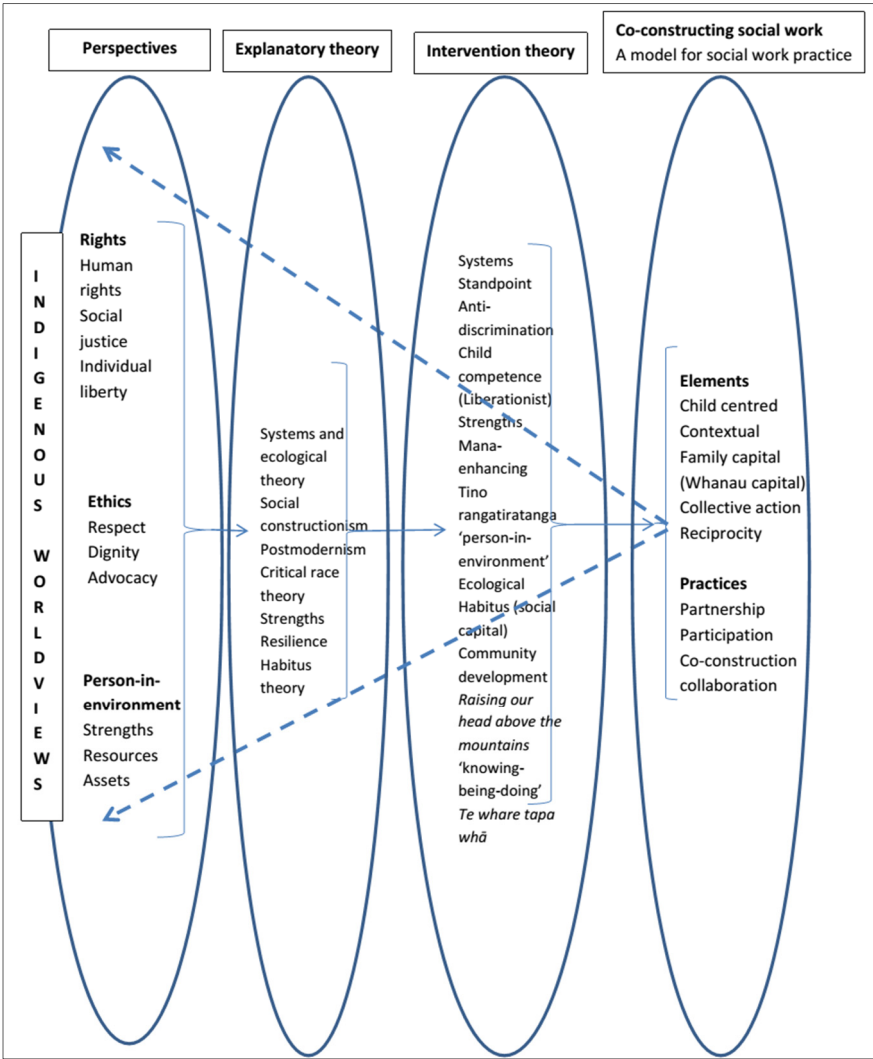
Perspectives

Explanatory theory

Intervention theory

**Co-constructing social work**
A model for social work practice

INDIGENOUS WORLDVIEWS

**Rights**
Human rights
Social justice
Individual liberty

**Ethics**
Respect
Dignity
Advocacy

**Person-in-environment**
Strengths
Resources
Assets

Systems and ecological theory
Social constructionism
Postmodernism
Critical race theory
Strengths
Resilience
Habitus theory

Systems
Standpoint
Anti-discrimination
Child competence (Liberationist)
Strengths
Mana-enhancing
Tino rangatiratanga
'person-in-environment'
Ecological
Habitus (social capital)
Community development
*Raising our head above the mountains*
'knowing-being-doing'
*Te whare tapa whā*

**Elements**
Child centred
Contextual
Family capital (Whanau capital)
Collective action
Reciprocity

**Practices**
Partnership
Participation
Co-construction
collaboration